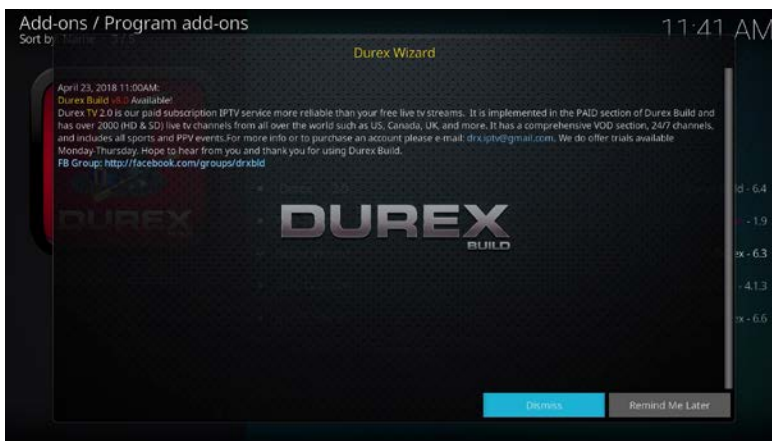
Add-ons / Program add-ons
Sort by: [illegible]

11:41 AM

Durex Wizard

April 23, 2018 11:00AM:
Durex Build v8.0 Available!
Durex TV 2.0 is our paid subscription IPTV service more reliable than your free live tv streams. It is implemented in the PAID section of Durex Build and has over 2000 (HD & SD) live tv channels from all over the world such as US, Canada, UK, and more. It has a comprehensive VOD section, 24/7 channels, and includes all sports and PPV events.For more info or to purchase an account please e-mail: drx.iptv@gmail.com. We do offer trials available Monday-Thursday. Hope to hear from you and thank you for using Durex Build.
FB Group: http://facebook.com/groups/drxbld

DUREX
BUILD

DUREX

ld - 6.4
- 1.9
ex - 6.3
- 4.1.3
x - 6.6

Dismiss
Remind Me Later